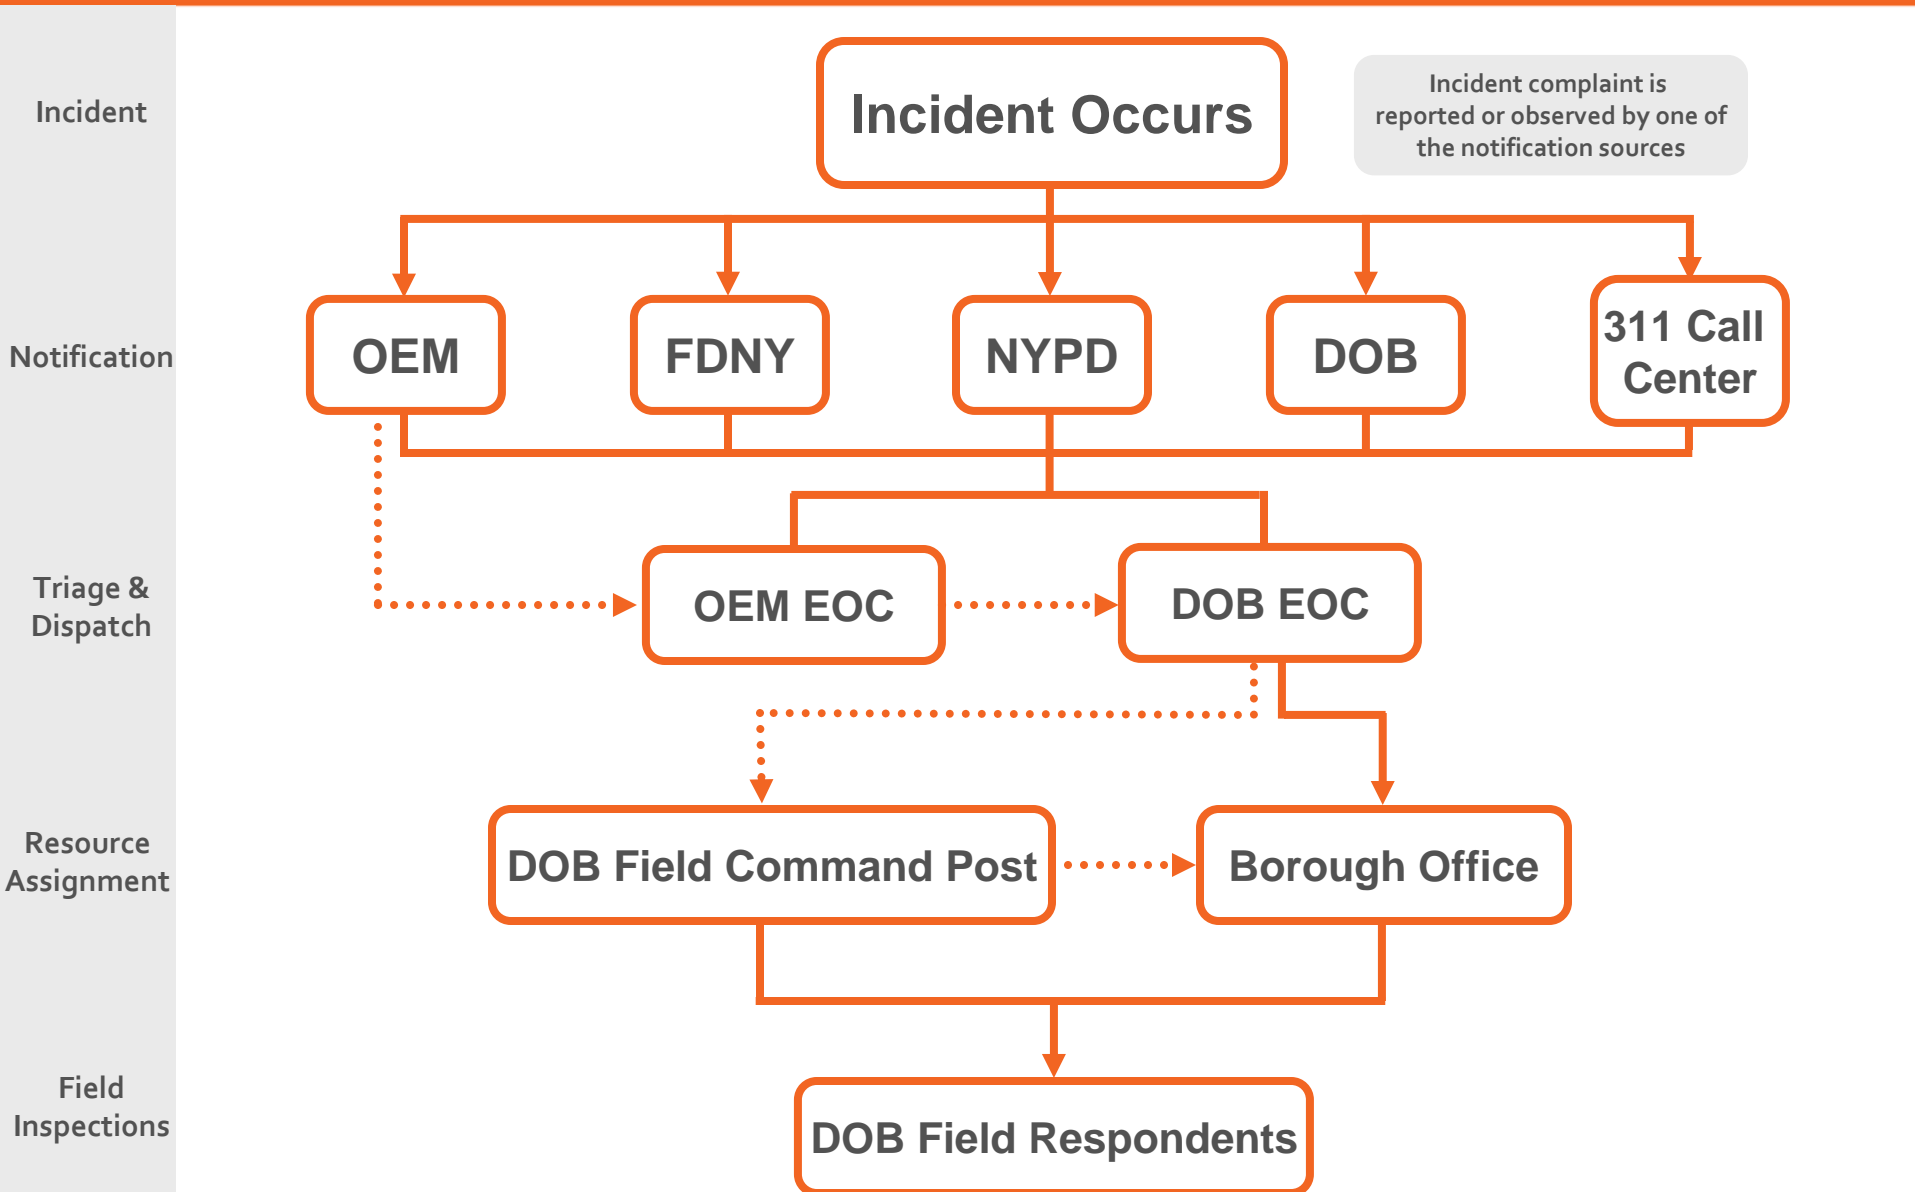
Incident

Incident Occurs

Incident complaint is reported or observed by one of the notification sources

Notification

OEM

FDNY

NYPD

DOB

311 Call Center

Triage & Dispatch

OEM EOC

DOB EOC

Resource Assignment

DOB Field Command Post

Borough Office

Field Inspections

DOB Field Respondents